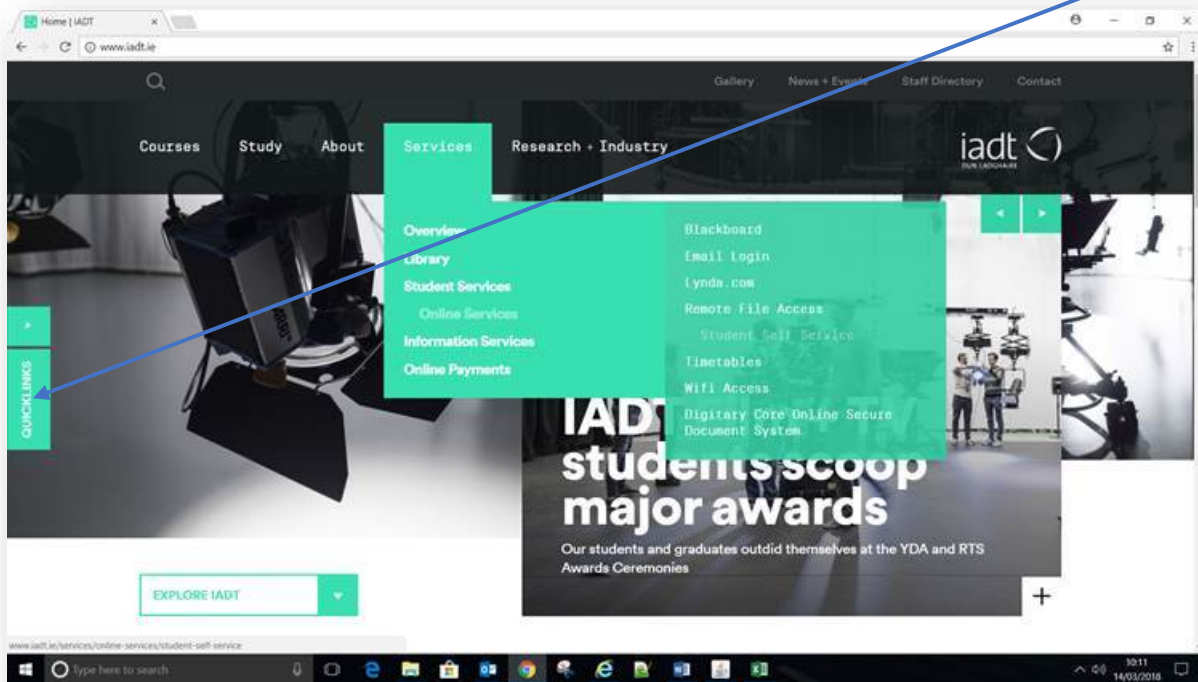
Home | IADT

www.iadt.ie

Gallery News + Events Staff Directory Contact

Courses Study About Services Research + Industry

iadt
DÚN LAOGHAIRE

Overview
Library
Student Services
Online Services
Information Services
Online Payments

Blackboard
Email Login
Lynda.com
Remote File Access
Student Self Service
Timetables
Wifi Access
Digitary Core Online Secure Document System

QUICKLINKS

IADT students scoop major awards

Our students and graduates outdid themselves at the YDA and RTS Awards Ceremonies

EXPLORE IADT

www.iadt.ie/services/online-services/student-self-service

Type here to search

10:11
14/03/2018